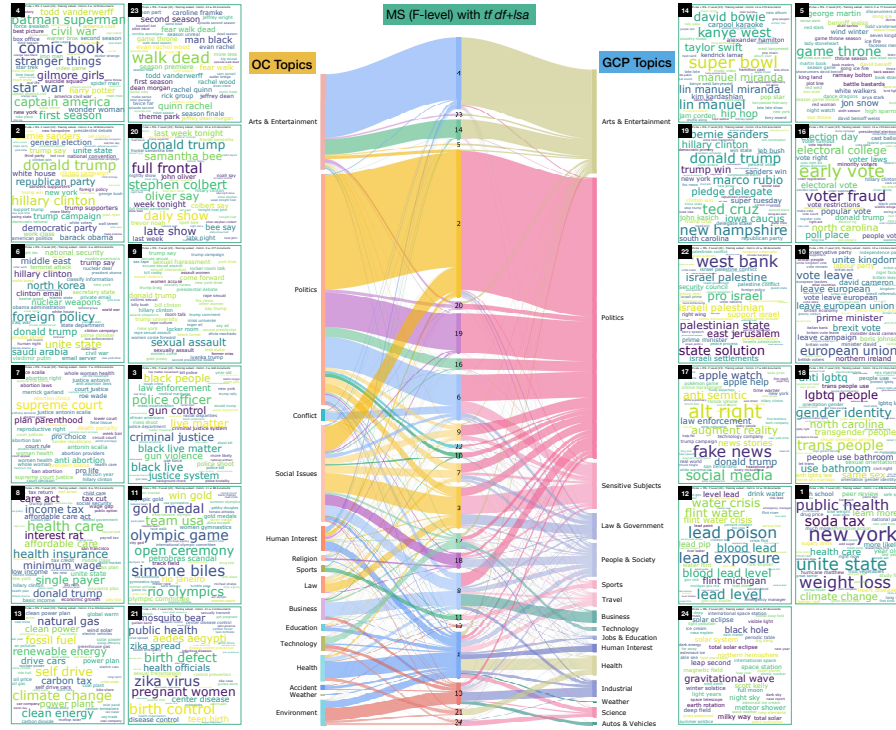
MS (F-level) with tf df+lsa

OC Topics

GCP Topics

4
todd vanderwerff
batman superman
civil war
comic book
stranger things
gilmore girls
star war
captain america
first season

23
second season
walk dead
fear walk dead
man black
quinn rachel

2
general election
donald trump
unite state
republican party
hillary clinton
trump campaign
democratic party
barack obama

20
last week tonight
donald trump
samantha bee
full frontal
stephen colbert
oliver say
week tonight
daily show
late show
last week

6
national security
middle east
trump say
north korea
clinton email
nuclear weapons
foreign policy
donald trump
unite state
saudi arabia

9
trump say
donald trump
sexual assault

7
supreme court
plan parenthood
pro choice

3
black people
law enforcement
police officer
gun control
live matter
criminal justice
black live matter
black live
justice system

8
care act
income tax
health care
interest rat
affordable care
health insurance
minimum wage
single payer
donald trump

11
win gold
gold medal
team usa
olympic game
open ceremony
simone biles
rio olympics

13
natural gas
clean power
fossil fuel
renewable energy
drive cars
self drive
carbon tax
climate change
power plant
clean energy

21
mosquito bear
public health
aedes aegypti
zika spread
birth defect
health officials
zika virus
pregnant women
birth control

Arts & Entertainment
Politics
Conflict
Social Issues
Human Interest
Religion
Sports
Law
Business
Education
Technology
Health
Accident
Weather
Environment

Arts & Entertainment
Politics
Sensitive Subjects
Law & Government
People & Society
Sports
Travel
Business
Technology
Jobs & Education
Human Interest
Health
Industrial
Weather
Science
Autos & Vehicles

14
david bowie
kanye west
taylor swift
super bowl
manuel miranda
lin manuel miranda
lin manuel
hip hop

5
game throne
jon snow

19
bernie sanders
hillary clinton
donald trump
trump win
marco rubio
pledge delegate
ted cruz
iowa caucus
new hampshire
south carolina

15
election day
electoral college
early vote
voter fraud
electoral vote
north carolina
poll place

22
west bank
israel palestine
pro israel
palestinian state
east jerusalem
state solution

10
vote leave
unite kingdom
leave european
david cameron
european union
prime minister
brexit vote
leave campaign
european union
northern ireland

17
apple watch
anti semitic
alt right
fake news
donald trump
social media

18
anti lgbtq
lgbtq people
gender identity
north carolina
transgender people
trans people
use bathroom

12
level lead
water crisis
flint water
lead poison
blood lead
lead exposure
blood lead level
flint michigan
lead level

1
public health
soda tax
new york
health care
unite state
weight loss
climate change

24
solar eclipse
black hole
total solar eclipse
gravitational wave
space station
milky way
total solar